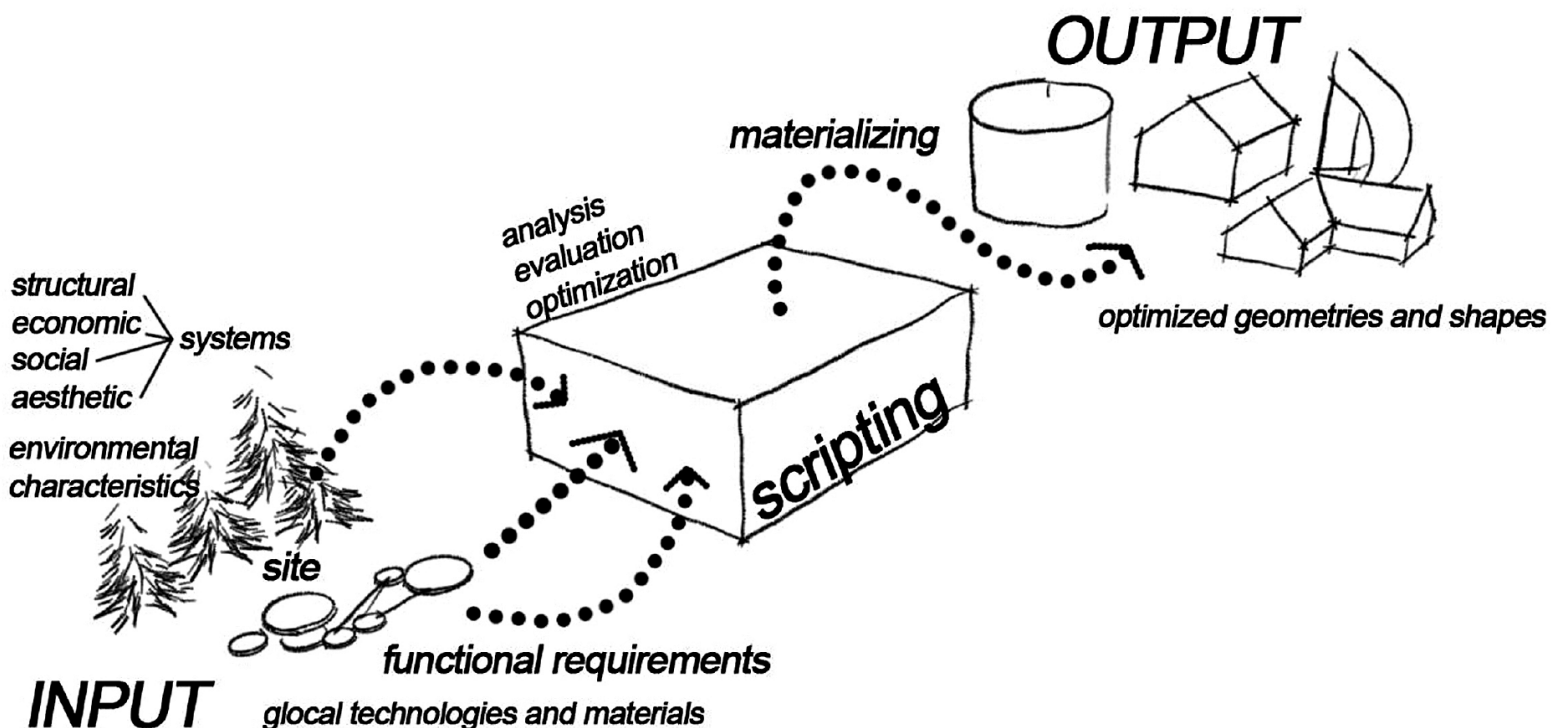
OUTPUT

materializing

analysis
evaluation
optimization

optimized geometries and shapes

structural
economic
social
aesthetic

systems

environmental
characteristics

scripting

site

functional requirements

INPUT

glocal technologies and materials